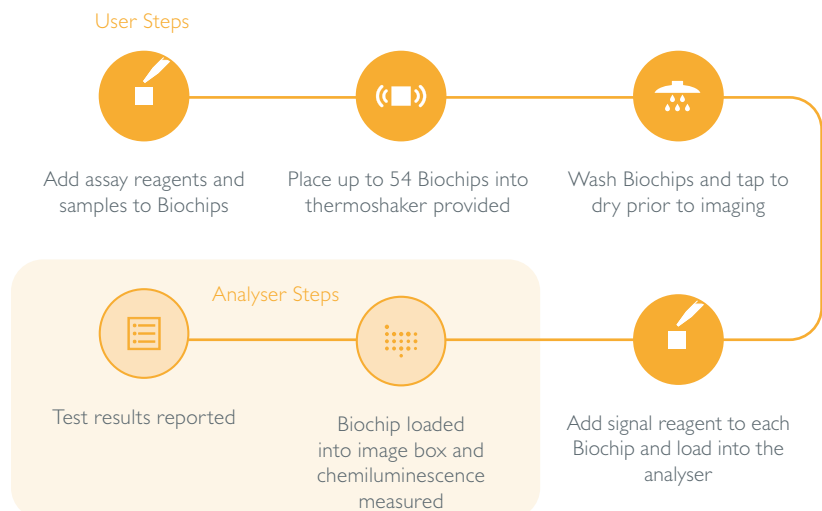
User Steps

Add assay reagents and samples to Biochips

Place up to 54 Biochips into thermoshaker provided

Wash Biochips and tap to dry prior to imaging

Analyser Steps

Test results reported

Biochip loaded into image box and chemiluminescence measured

Add signal reagent to each Biochip and load into the analyser